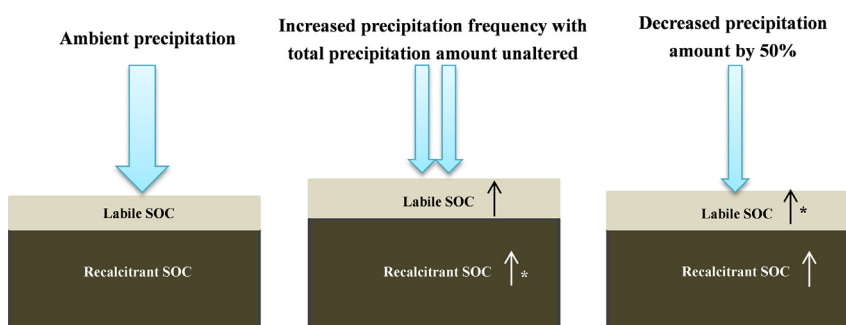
Ambient precipitation

Labile SOC

Recalcitrant SOC

Increased precipitation frequency with total precipitation amount unaltered

Labile SOC

Recalcitrant SOC *

Decreased precipitation amount by 50%

Labile SOC *

Recalcitrant SOC